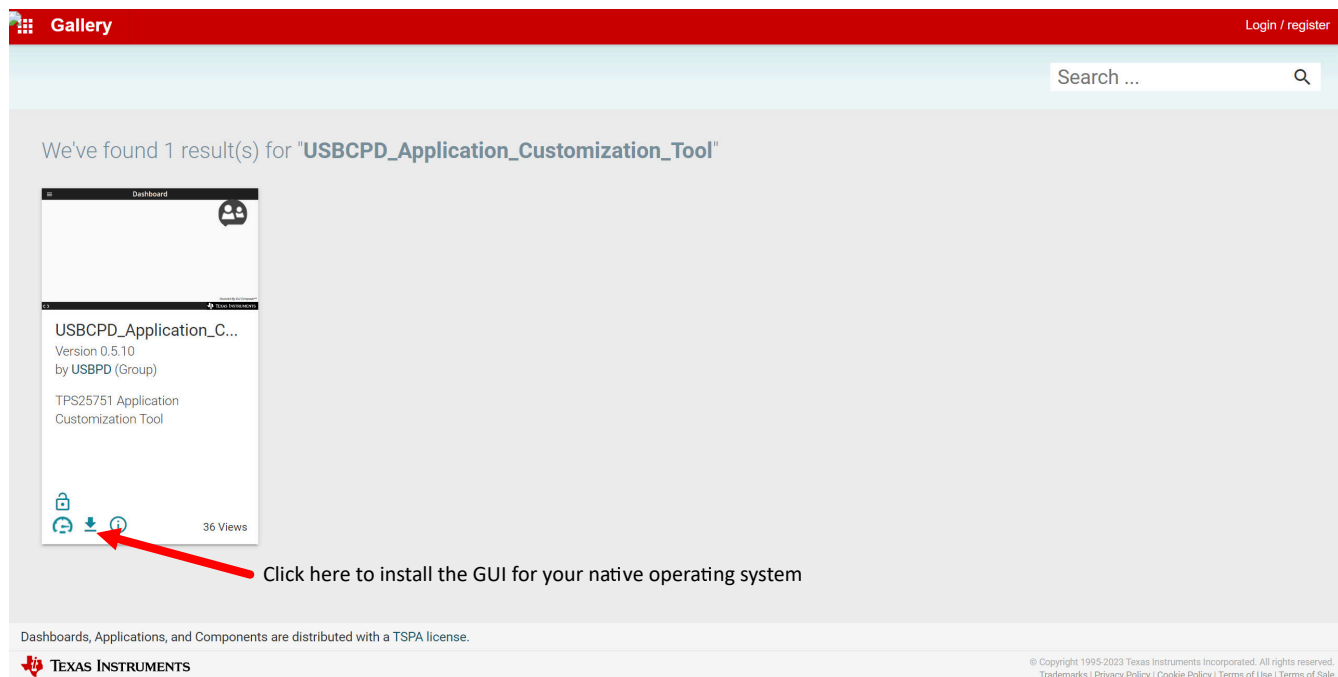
Gallery

Login / register

Search ...

We've found 1 result(s) for "USBCPD_Application_Customization_Tool"

Dashboard

TEXAS INSTRUMENTS

USBCPD_Application_C...
Version 0.5.10
by USBPD (Group)

TPS25751 Application Customization Tool

36 Views

Click here to install the GUI for your native operating system

Dashboards, Applications, and Components are distributed with a TSPA license.

TEXAS INSTRUMENTS

© Copyright 1995-2023 Texas Instruments Incorporated. All rights reserved.
Trademarks | Privacy Policy | Cookie Policy | Terms of Use | Terms of Sale